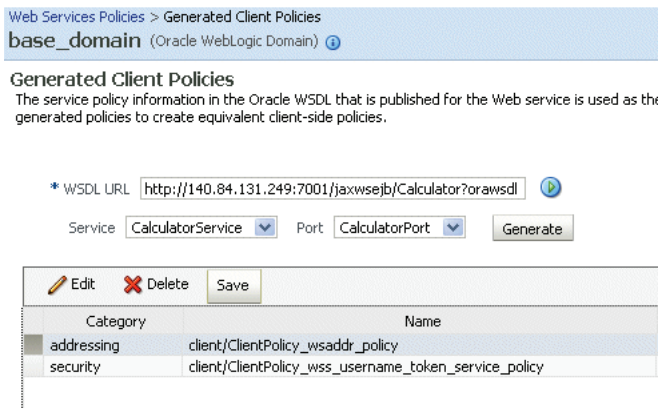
Web Services Policies > Generated Client Policies
base_domain (Oracle WebLogic Domain)

Generated Client Policies
The service policy information in the Oracle WSDL that is published for the Web service is used as the generated policies to create equivalent client-side policies.

* WSDL URL http://140.84.131.249:7001/jaxwsejb/Calculator?orawsdl

Service CalculatorService Port CalculatorPort Generate

Edit Delete Save

| Category | Name |
|---|---|
| addressing | client/ClientPolicy_wsaddr_policy |
| security | client/ClientPolicy_wss_username_token_service_policy |